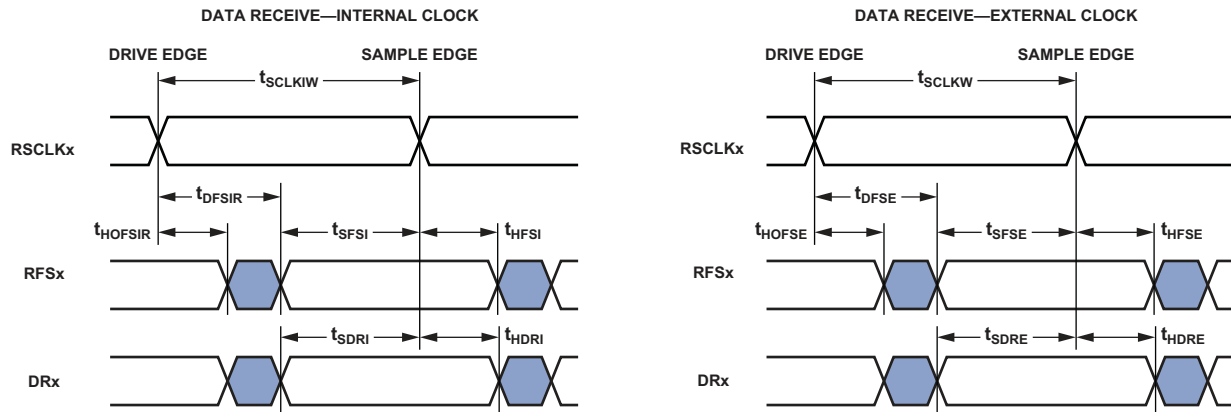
DATA RECEIVE—INTERNAL CLOCK

DRIVE EDGE

SAMPLE EDGE

$t_{SCLKIW}$

RSCLKx

$t_{DFSIR}$

$t_{HOFSIR}$

$t_{SFSI}$

$t_{HFSI}$

RFSx

$t_{SDRI}$

$t_{HDRI}$

DRx

DATA RECEIVE—EXTERNAL CLOCK

DRIVE EDGE

SAMPLE EDGE

$t_{SCLKW}$

RSCLKx

$t_{DFSE}$

$t_{HOFSE}$

$t_{SFSE}$

$t_{HFSE}$

RFSx

$t_{SDRE}$

$t_{HDRE}$

DRx